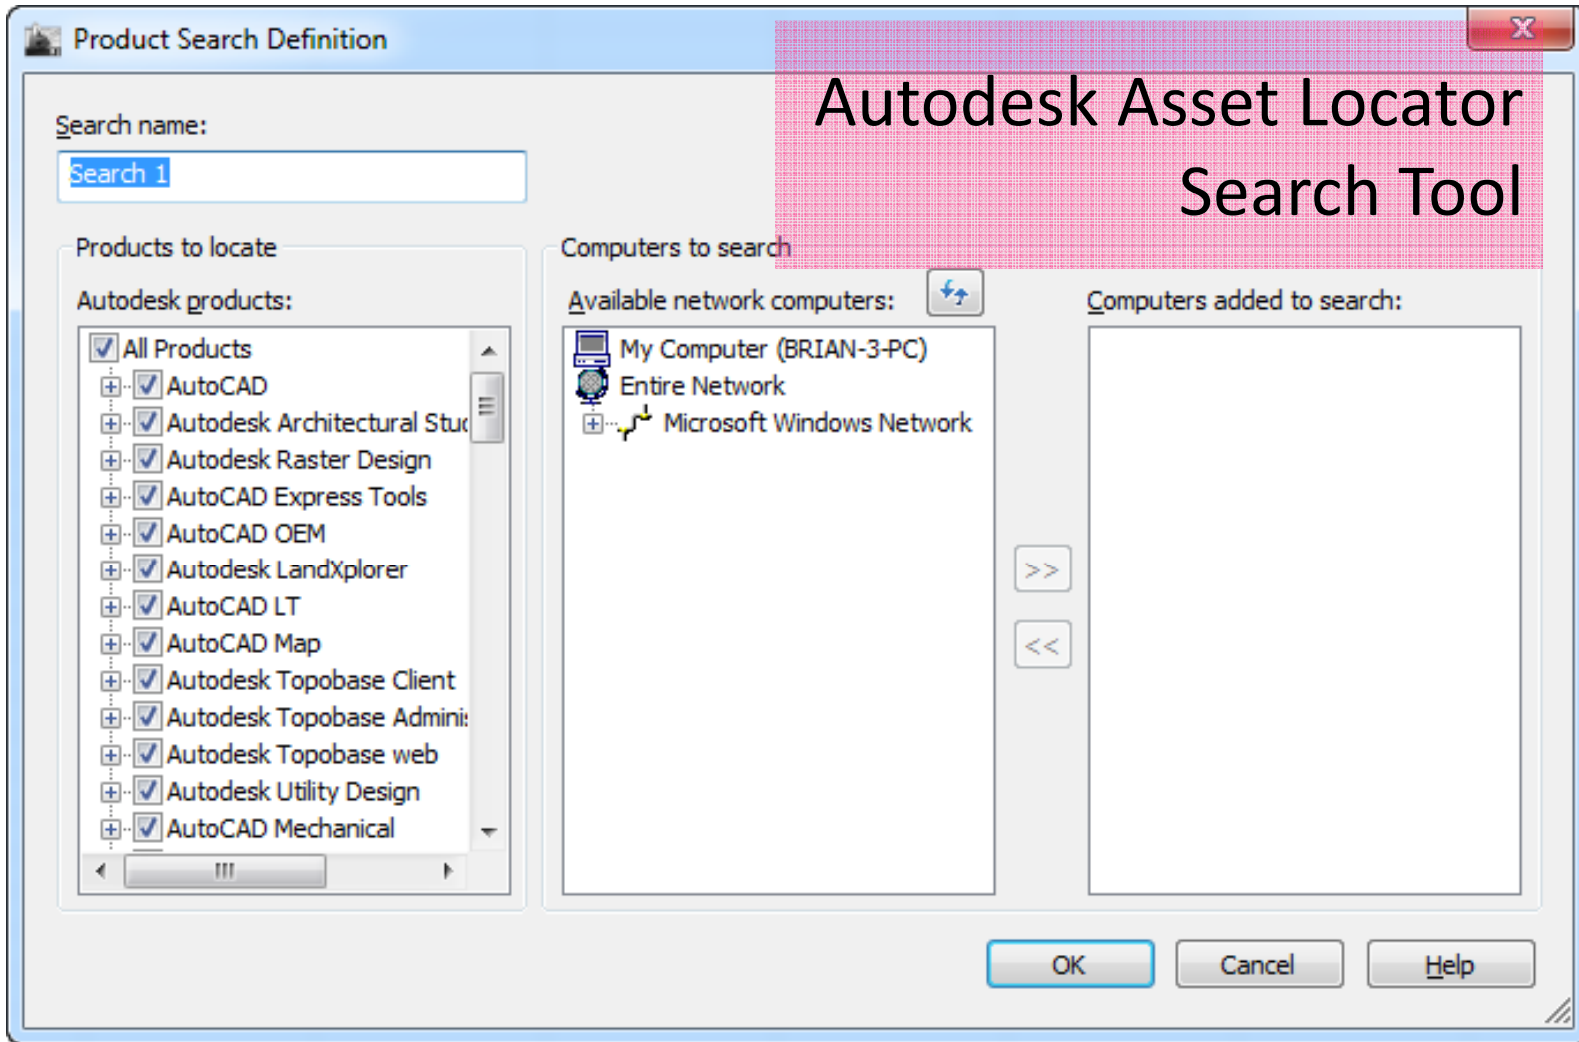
Product Search Definition

Autodesk Asset Locator Search Tool

Search name:

Search 1

Products to locate

Autodesk products:

All Products
AutoCAD
Autodesk Architectural Stuc
Autodesk Raster Design
AutoCAD Express Tools
AutoCAD OEM
Autodesk LandXplorer
AutoCAD LT
AutoCAD Map
Autodesk Topobase Client
Autodesk Topobase Admini:
Autodesk Topobase web
Autodesk Utility Design
AutoCAD Mechanical

Computers to search

Available network computers:

My Computer (BRIAN-3-PC)
Entire Network
Microsoft Windows Network

Computers added to search:

>>

<<

OK

Cancel

Help